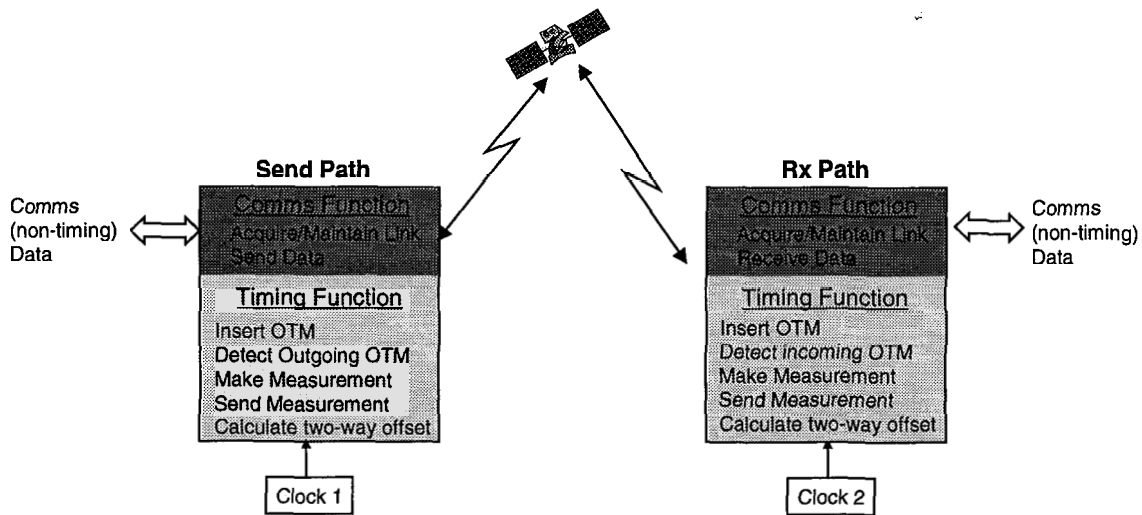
Send Path

Comms (non-timing) Data

Comms Function
Acquire/Maintain Link
Send Data

Timing Function
Insert OTM
Detect Outgoing OTM
Make Measurement
Send Measurement
Calculate two-way offset

Clock 1

Rx Path

Comms Function
Acquire/Maintain Link
Receive Data

Timing Function
Insert OTM
Detect incoming OTM
Make Measurement
Send Measurement
Calculate two-way offset

Clock 2

Comms (non-timing) Data